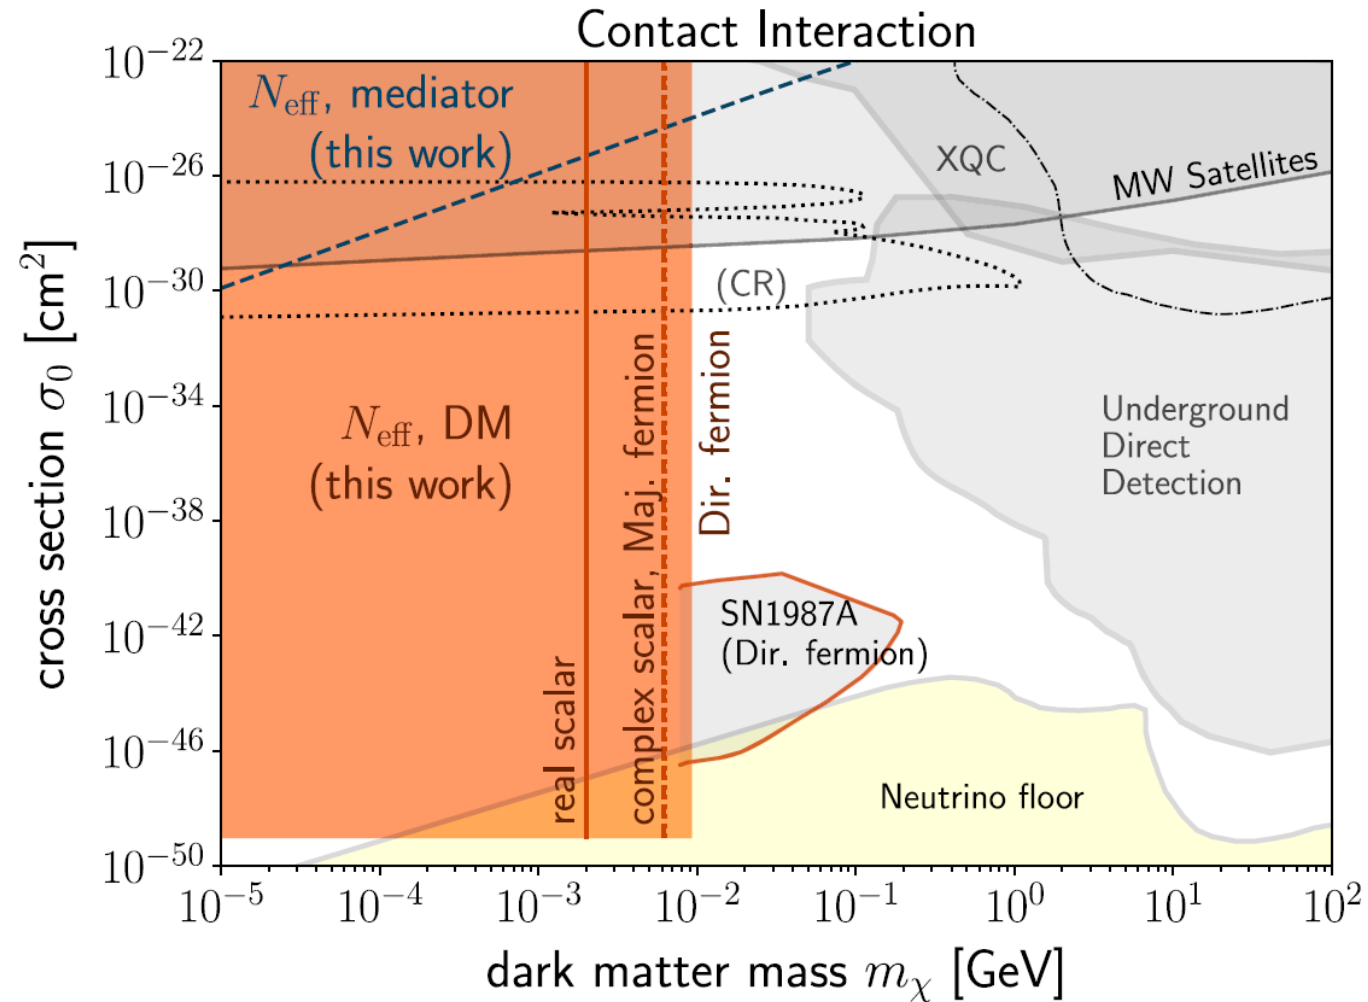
Contact Interaction

$N_{\rm eff}$, mediator (this work)

XQC

MW Satellites

(CR)

Underground Direct Detection

$N_{\rm eff}$, DM (this work)

real scalar

complex scalar, Maj. fermion

Dir. fermion

SN1987A (Dir. fermion)

Neutrino floor

cross section $\sigma_0$ [cm$^2$]

$10^{-22}$ $10^{-26}$ $10^{-30}$ $10^{-34}$ $10^{-38}$ $10^{-42}$ $10^{-46}$ $10^{-50}$

$10^{-5}$ $10^{-4}$ $10^{-3}$ $10^{-2}$ $10^{-1}$ $10^{0}$ $10^{1}$ $10^{2}$

dark matter mass $m_\chi$ [GeV]